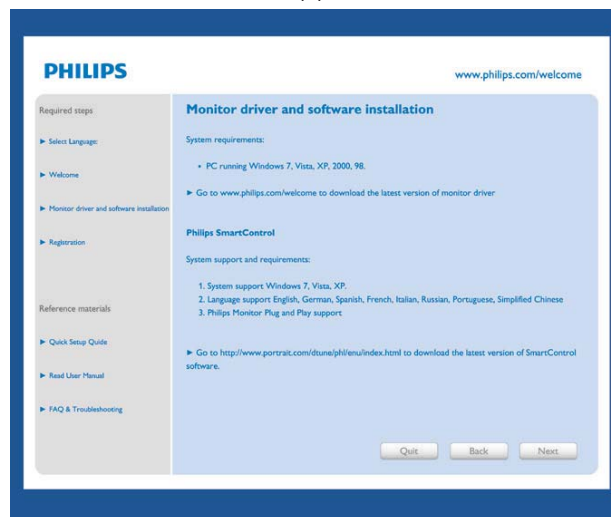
PHILIPS

www.philips.com/welcome

Required steps

▶ Select Language:

▶ Welcome

▶ Monitor driver and software installation

▶ Registration

Reference materials

▶ Quick Setup Guide

▶ Read User Manual

▶ FAQ & Troubleshooting

Monitor driver and software installation

System requirements:

• PC running Windows 7, Vista, XP, 2000, 98.

▶ Go to www.philips.com/welcome to download the latest version of monitor driver

Philips SmartControl

System support and requirements:

1. System support Windows 7, Vista, XP.
2. Language support English, German, Spanish, French, Italian, Russian, Portuguese, Simplified Chinese
3. Philips Monitor Plug and Play support

▶ Go to http://www.portrait.com/dtune/phl/enu/index.html to download the latest version of SmartControl software.

Quit Back Next